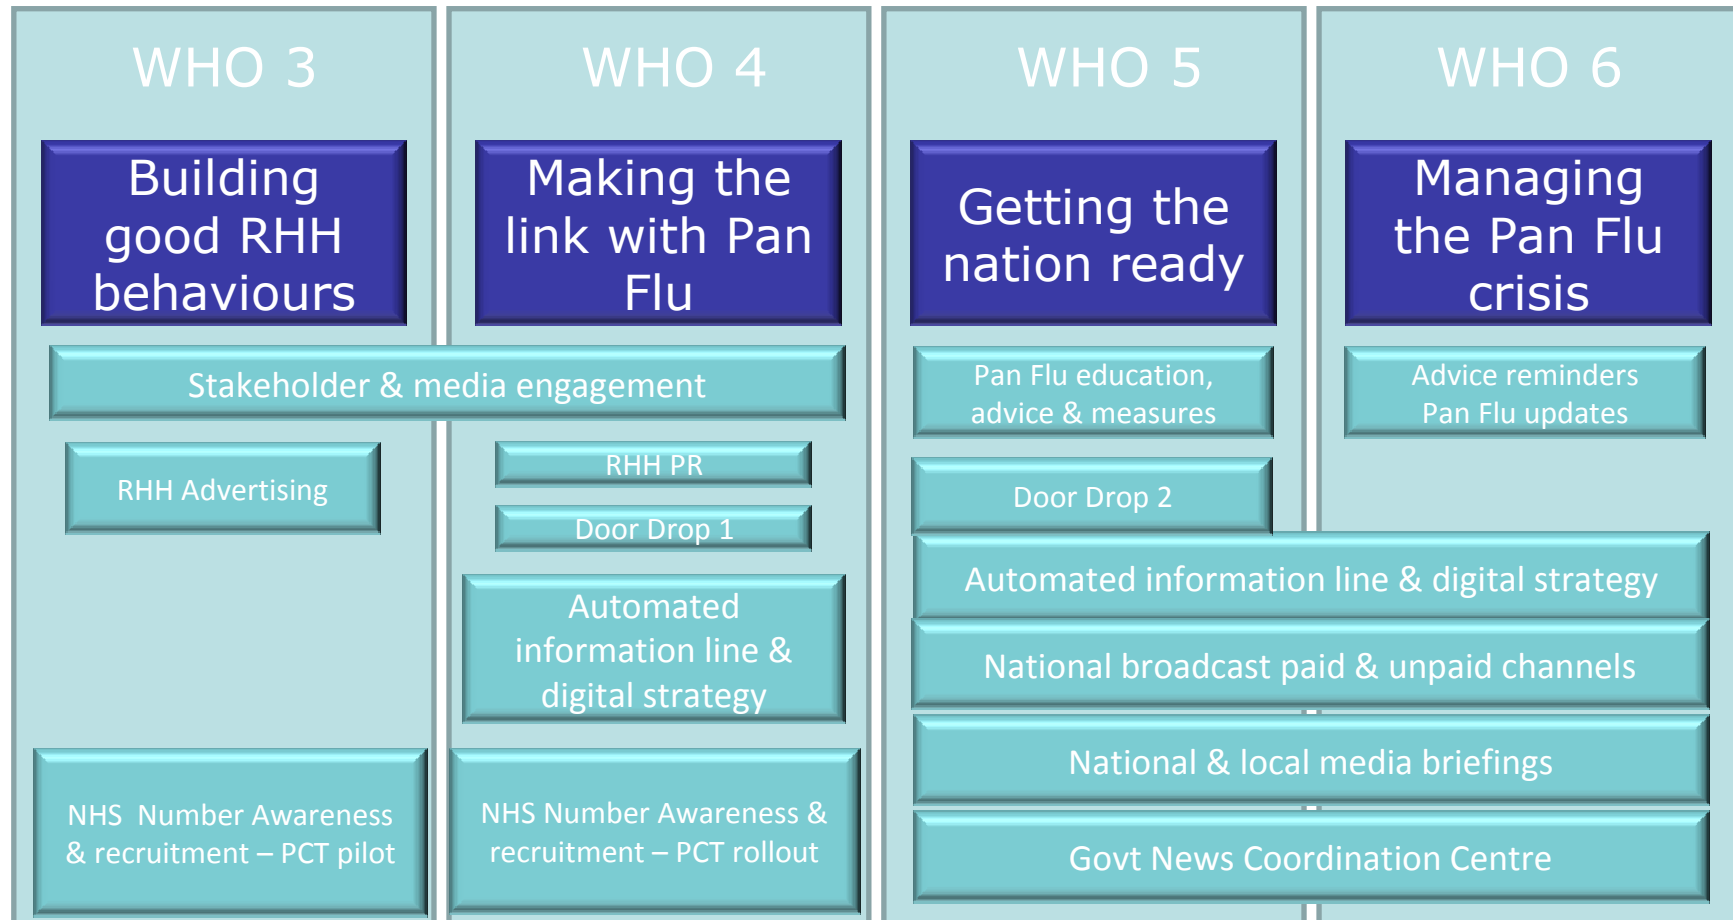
WHO 3

WHO 4

WHO 5

WHO 6

Building good RHH behaviours

Making the link with Pan Flu

Getting the nation ready

Managing the Pan Flu crisis

Stakeholder & media engagement

Pan Flu education, advice & measures

Advice reminders Pan Flu updates

RHH Advertising

RHH PR

Door Drop 1

Door Drop 2

Automated information line & digital strategy

Automated information line & digital strategy

National broadcast paid & unpaid channels

National & local media briefings

NHS Number Awareness & recruitment – PCT pilot

NHS Number Awareness & recruitment – PCT rollout

Govt News Coordination Centre